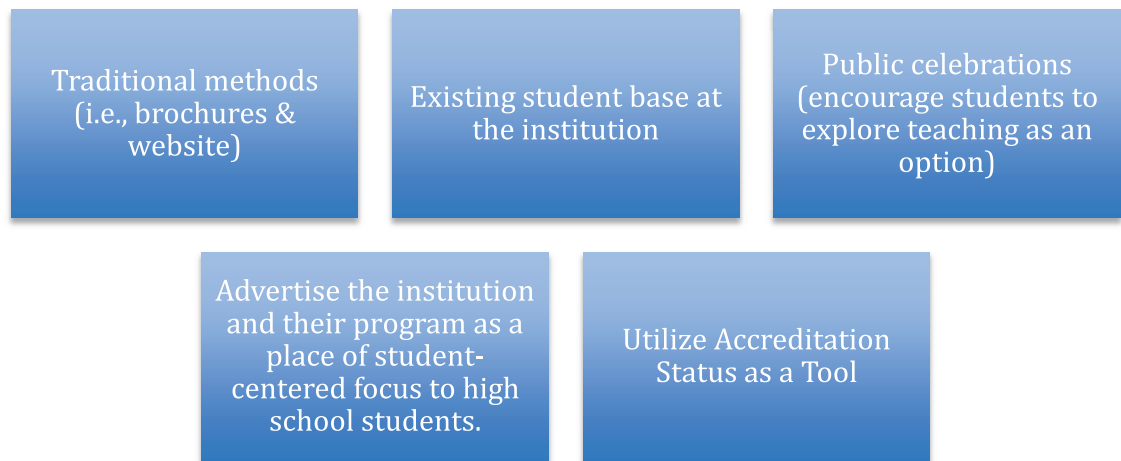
Traditional methods (i.e., brochures & website)

Existing student base at the institution

Public celebrations (encourage students to explore teaching as an option)

Advertise the institution and their program as a place of student-centered focus to high school students.

Utilize Accreditation Status as a Tool